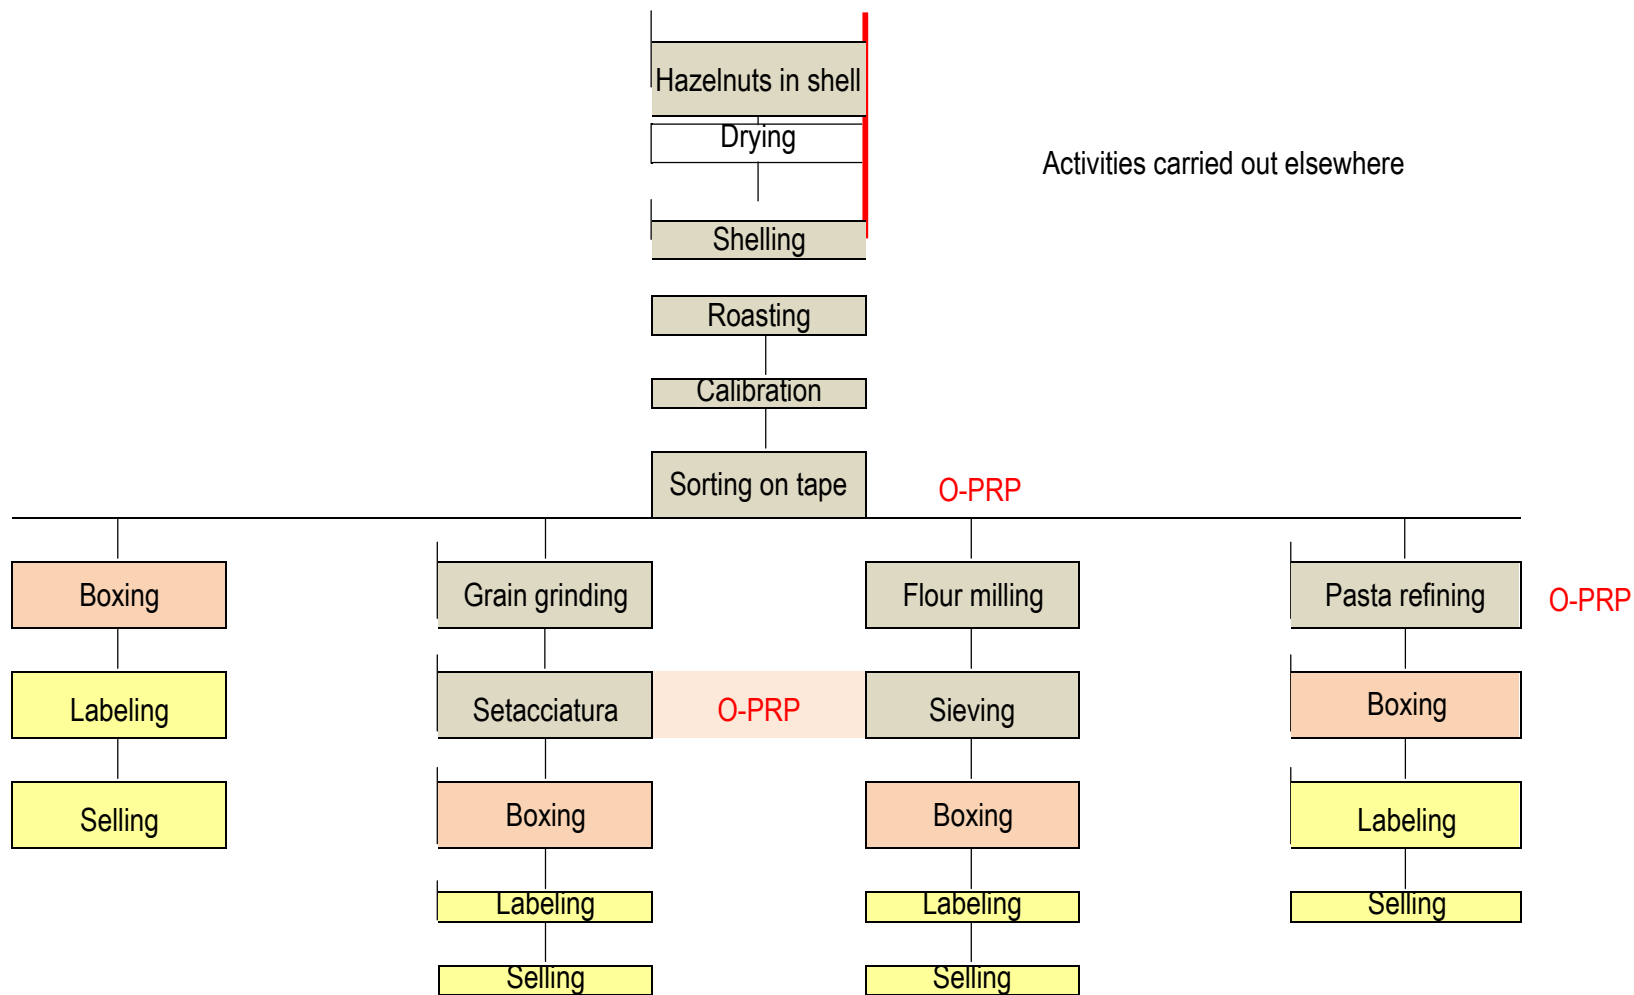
Hazelnuts in shell
Drying
Shelling

Activities carried out elsewhere

Roasting
Calibration
Sorting on tape

O-PRP

Boxing
Labeling
Selling

Grain grinding
Setacciatura

O-PRP

Boxing
Labeling
Selling

Flour milling
Sieving
Boxing
Labeling
Selling

Pasta refining

O-PRP

Boxing
Labeling
Selling